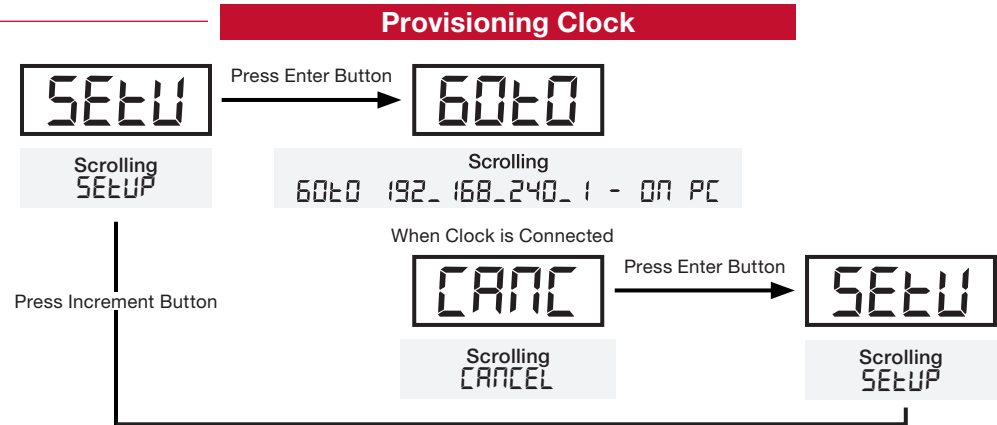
Provisioning Clock

SEtU

Press Enter Button

GOtO

Scrolling
SEtUP

Scrolling
GOtO 192_168_240_1 - On PC

When Clock is Connected

Press Increment Button

CAnC

Press Enter Button

SEtU

Scrolling
CAnCEL

Scrolling
SEtUP